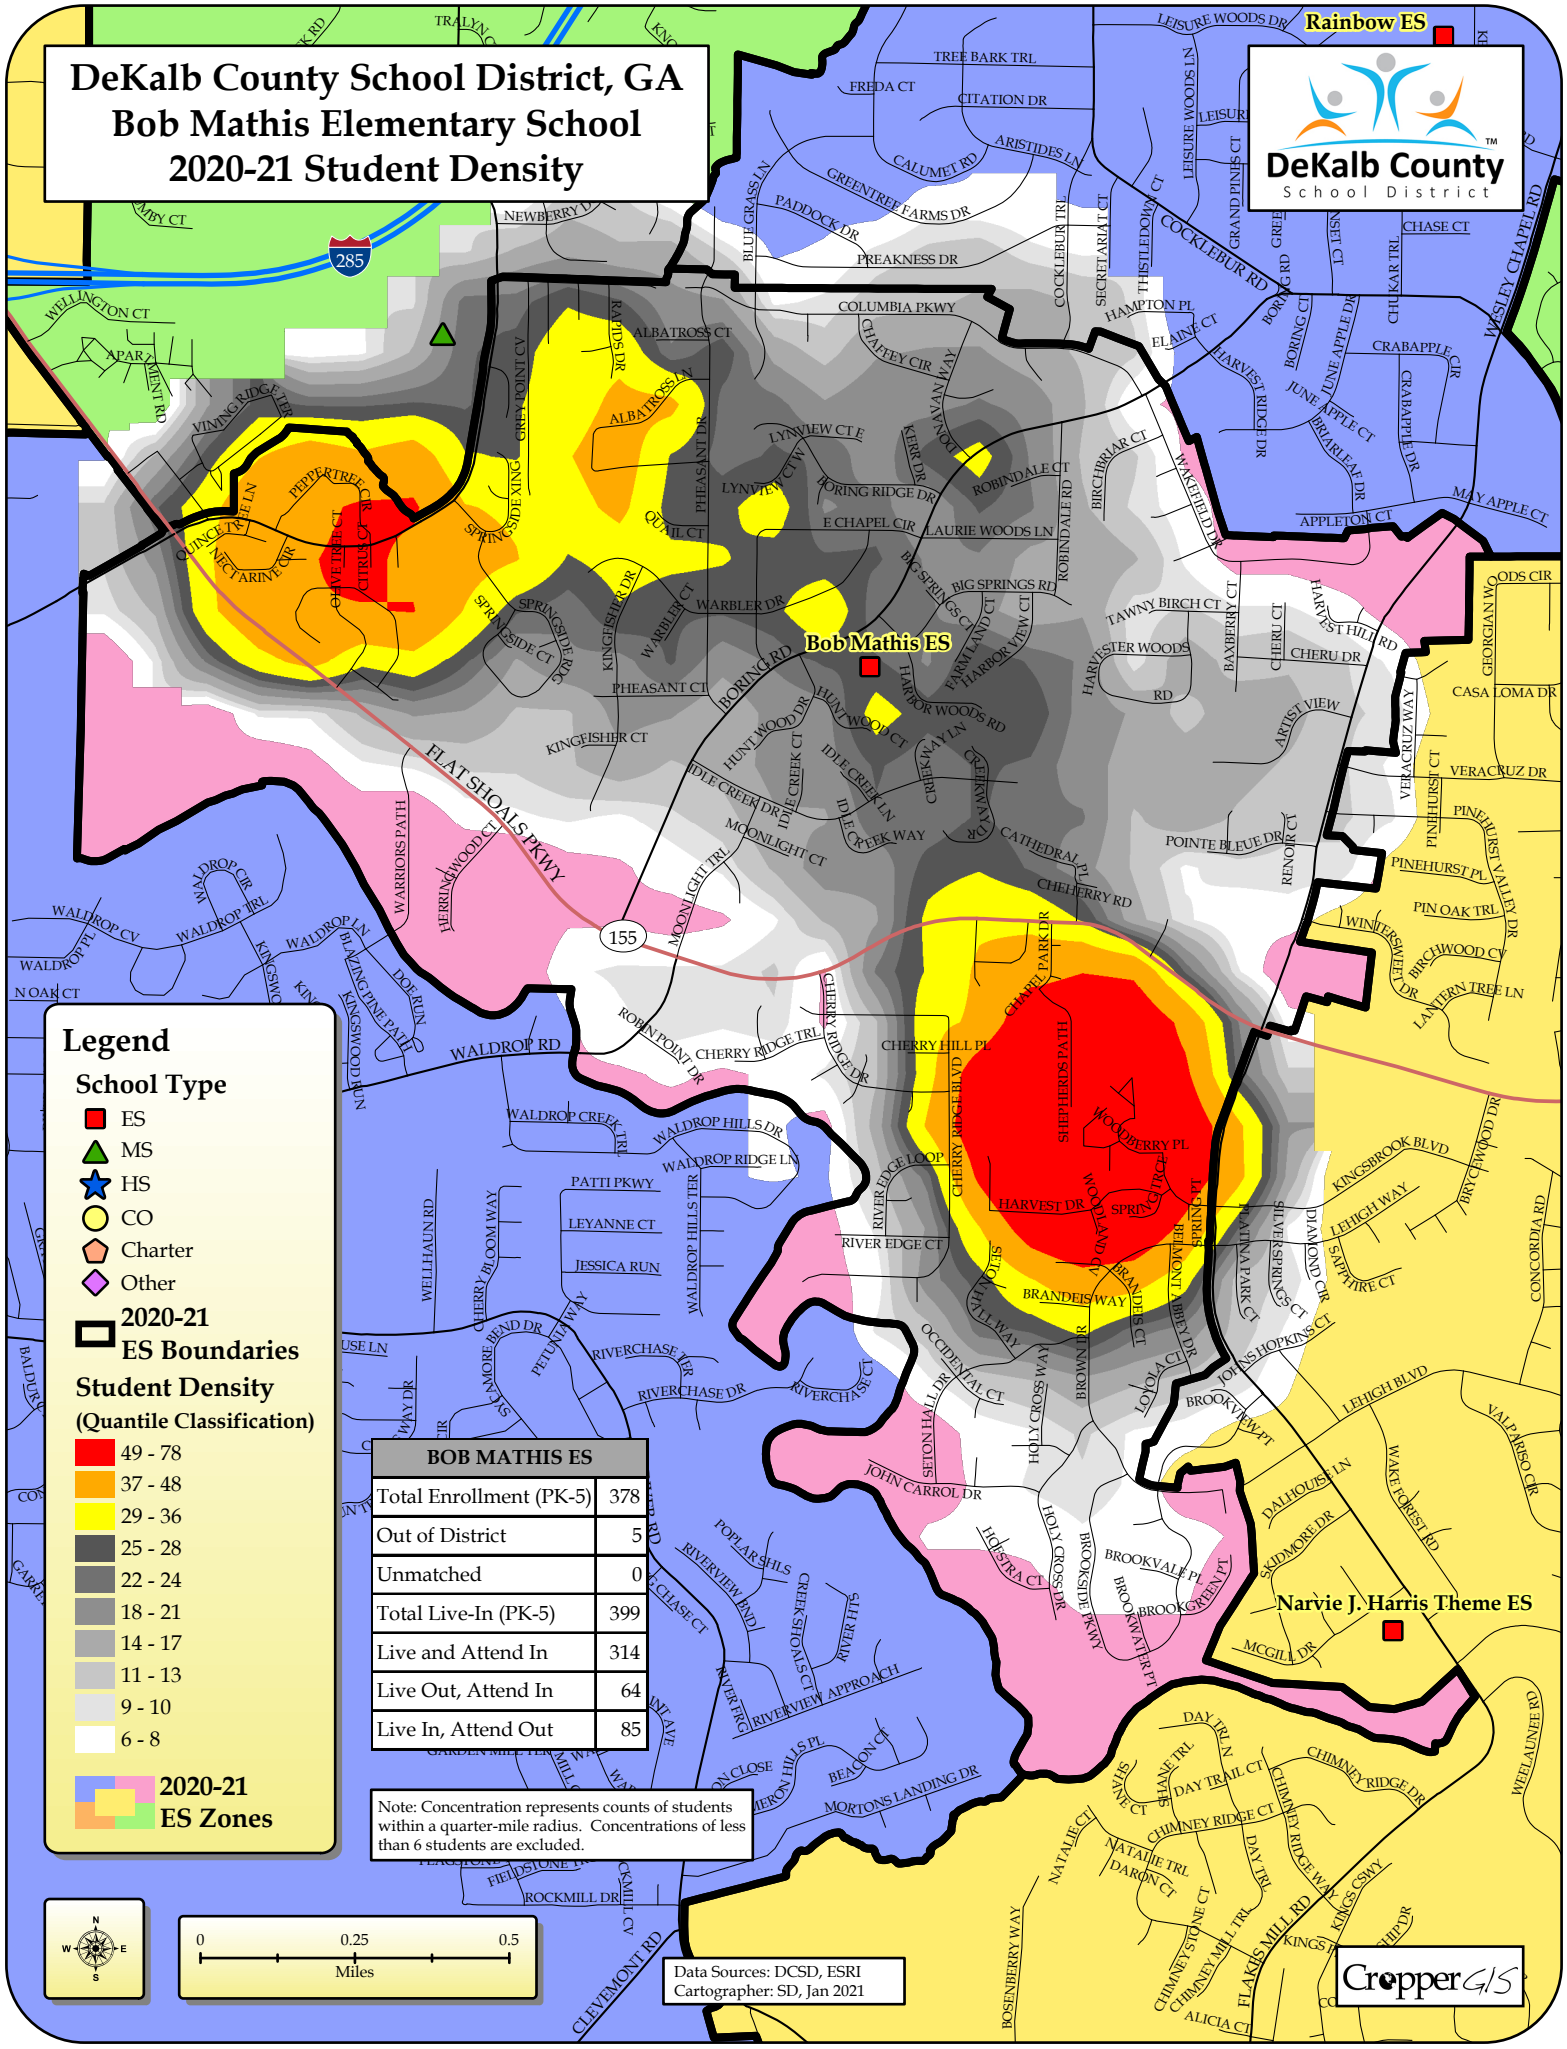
DeKalb County School District, GA
Bob Mathis Elementary School
2020-21 Student Density

DeKalb County
School District

Rainbow ES

Bob Mathis ES

Narvie J. Harris Theme ES

Legend
School Type
ES
MS
HS
CO
Charter
Other
2020-21 ES Boundaries
Student Density
(Quantile Classification)
49 - 78
37 - 48
29 - 36
25 - 28
22 - 24
18 - 21
14 - 17
11 - 13
9 - 10
6 - 8
2020-21 ES Zones

| BOB MATHIS ES | |
|---|---|
| Total Enrollment (PK-5) | 378 |
| Out of District | 5 |
| Unmatched | 0 |
| Total Live-In (PK-5) | 399 |
| Live and Attend In | 314 |
| Live Out, Attend In | 64 |
| Live In, Attend Out | 85 |

Note: Concentration represents counts of students within a quarter-mile radius. Concentrations of less than 6 students are excluded.

0 0.25 0.5
Miles

Data Sources: DCSD, ESRI
Cartographer: SD, Jan 2021

CropperGIS

285
155
FLAT SHOALS PKWY
WALDROP RD
COLUMBIA PKWY
PREAKNESS DR
COCKLEBUR RD
WESLEY CHAPEL RD
BORING RD
CHAPEL PARK DR
SHEPHERDS PATH
HARVEST DR
BRANDEIS WAY
CHERRY RIDGE BLVD
CATHEDRAL PL
CHEHERRY RD
MOONLIGHT TRL
IDLE CREEK DR
HUNT WOOD DR
HARBOR WOODS RD
KINGFISHER DR
PHEASANT CT
SPRINGSIDE XING
ALBATROSS LN
RAPIDS DR
PEPPERTREE CIR
NECTARINE CIR
QUINCE TREE LN
OLIVE TREE CT
CITRUS CT
LEHIGH BLVD
KINGSBROOK BLVD
JOHN CARROL DR
SETON HALL DR
HOLY CROSS DR
BROOKSIDE PKWY
RIVERCHASE DR
MORTONS LANDING DR
CLEVEMONT RD
FLAKES MILL RD
CHIMNEY RIDGE WAY
DAY TRL